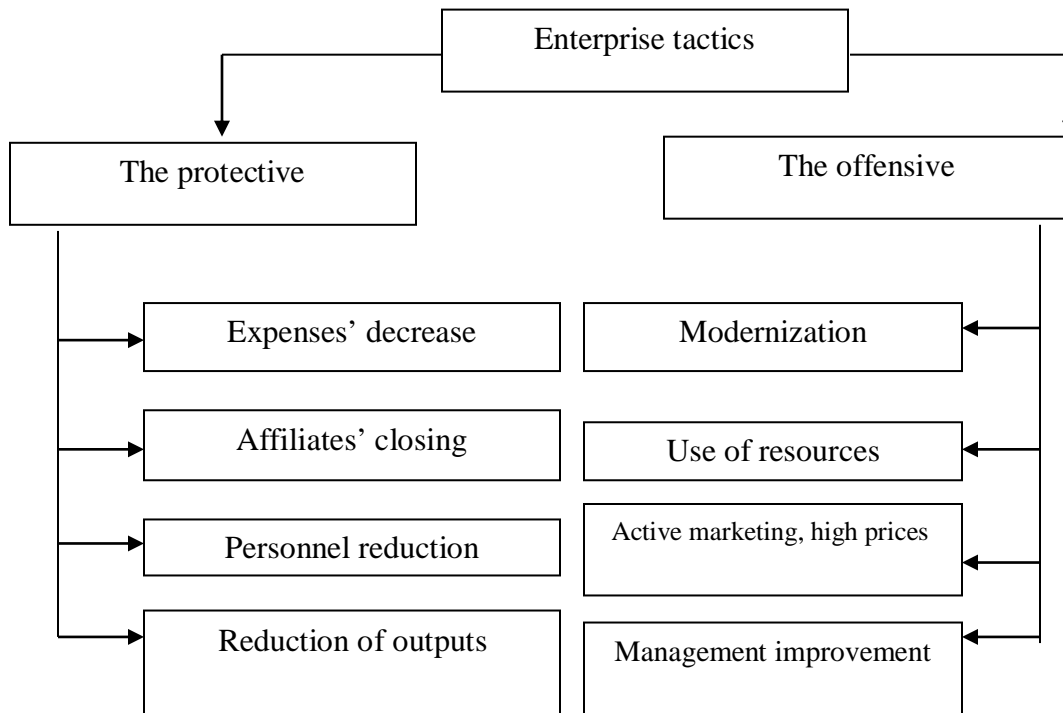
Enterprise tactics

The protective

The offensive

Expenses' decrease

Affiliates' closing

Personnel reduction

Reduction of outputs

Modernization

Use of resources

Active marketing, high prices

Management improvement